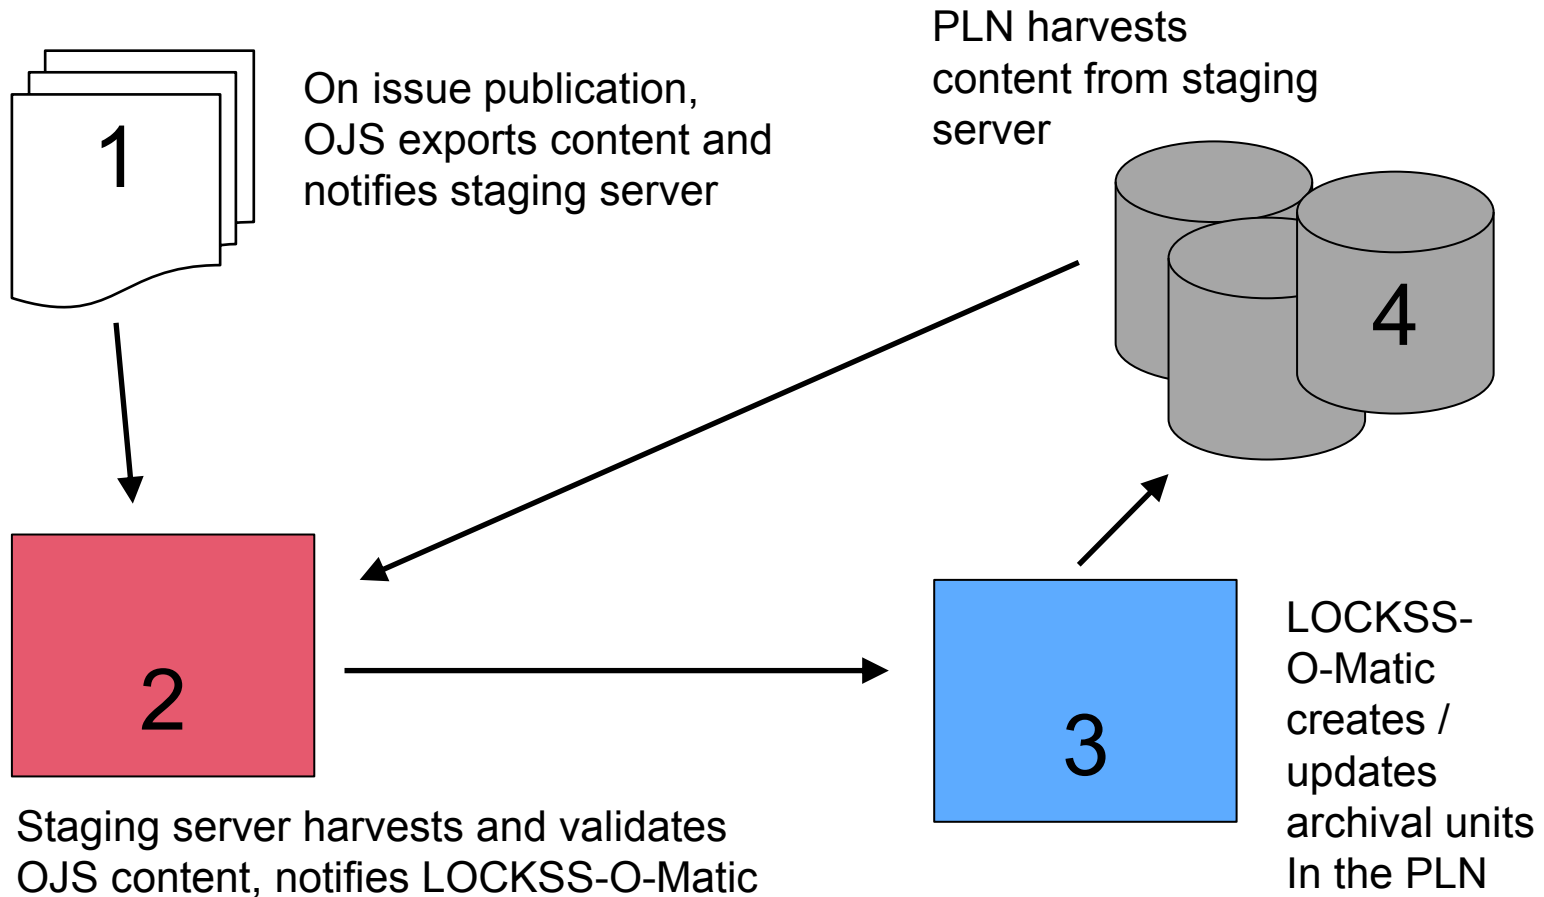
1

On issue publication, OJS exports content and notifies staging server

PLN harvests content from staging server

4

2

3

LOCKSS-O-Matic creates / updates archival units In the PLN

Staging server harvests and validates OJS content, notifies LOCKSS-O-Matic